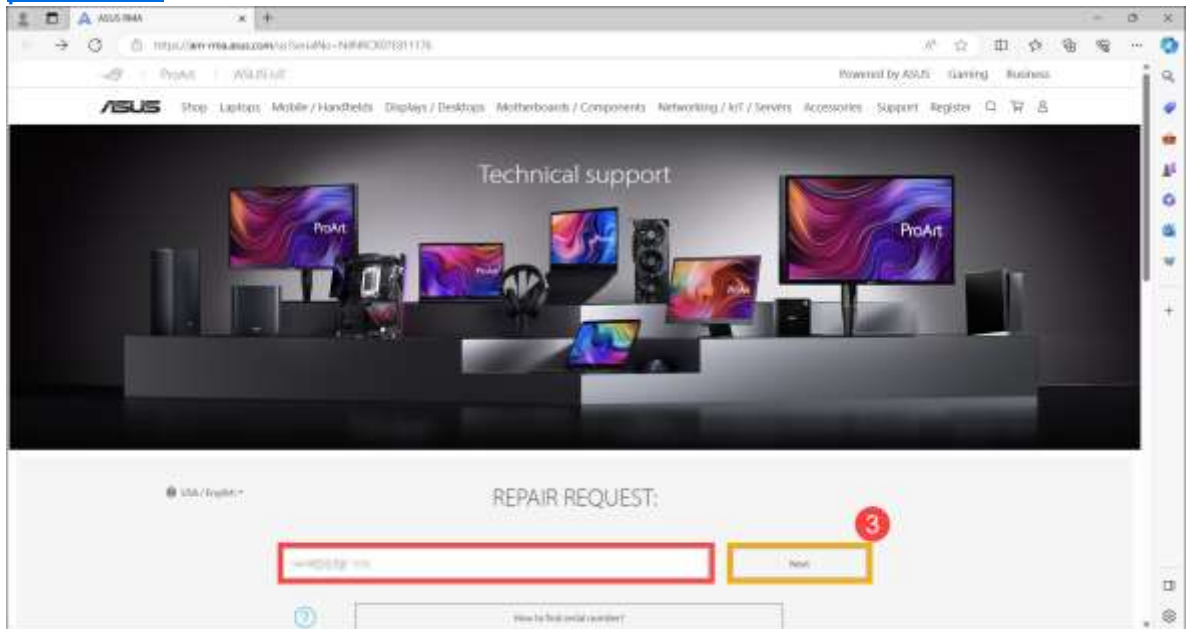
ASUS RMA
https://am-rma.asus.com/?SerialNo=N4NRCX076311176
ProArt | ASUS IoT
Powered by ASUS Gaming Business
ASUS Shop Laptops Mobile / Handhelds Displays / Desktops Motherboards / Components Networking / IoT / Servers Accessories Support Register
Technical support
ProArt
ProArt
USA / English
REPAIR REQUEST:
3
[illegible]
Next
How to find serial number?